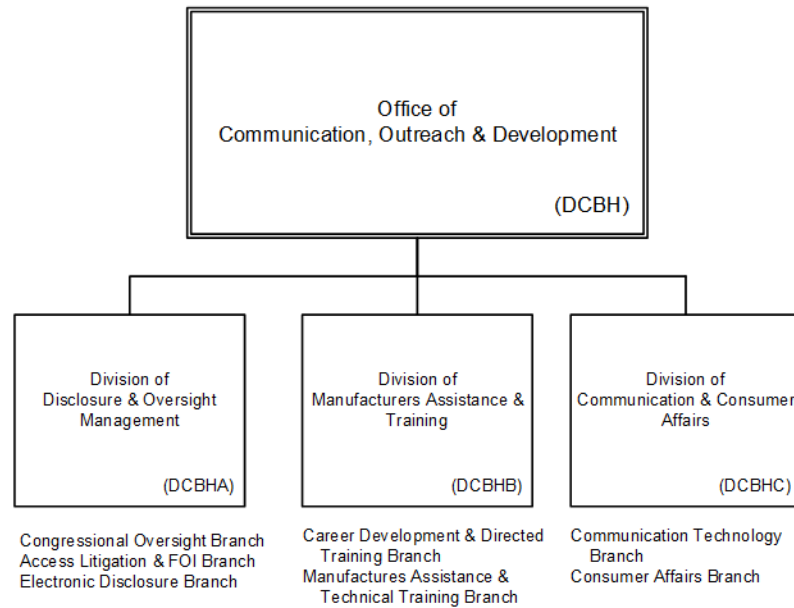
Office of
Communication, Outreach & Development

(DCBH)

Division of
Disclosure & Oversight
Management

(DCBHA)

Division of
Manufacturers Assistance &
Training

(DCBHB)

Division of
Communication & Consumer
Affairs

(DCBHC)

Congressional Oversight Branch
Access Litigation & FOI Branch
Electronic Disclosure Branch

Career Development & Directed Training Branch
Manufactures Assistance & Technical Training Branch

Communication Technology Branch
Consumer Affairs Branch